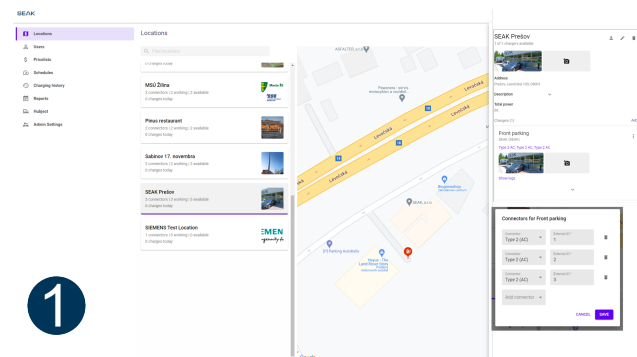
SEAK

Locations
Users
Pricelists
Schedules
Charging history
Reports
Subject
Admin Settings

Locations

Find locations

0 charges today

MSÚ Žilina
2 connectors (2 working) 2 available
0 charges today

Pinus restaurant
2 connectors (2 working) 2 available
0 charges today

Sabinov 17. novembra
2 connectors (2 working) 2 available
0 charges today

SEAK Prešov
3 connectors (3 working) 3 available
0 charges today

SIEMENS Test Location
1 connectors (1 working) 1 available
0 charges today

Levočská
Levočská
Levočská
ASKALTEL s.r.o.
SEAK s.r.o.

SEAK Prešov
1 of 1 chargers available

Address
Prešov, Levočská 135, 08001

Description

Total power

Chargers (1)
Add

Front parking
Type 2 AC, Type 2 AC, Type 2 AC

Connectors for Front parking

Connector
Type 2 (AC)
External ID *
1

Connector
Type 2 (AC)
External ID *
2

Connector
Type 2 (AC)
External ID *
3

Add connector

CANCEL
SAVE

1